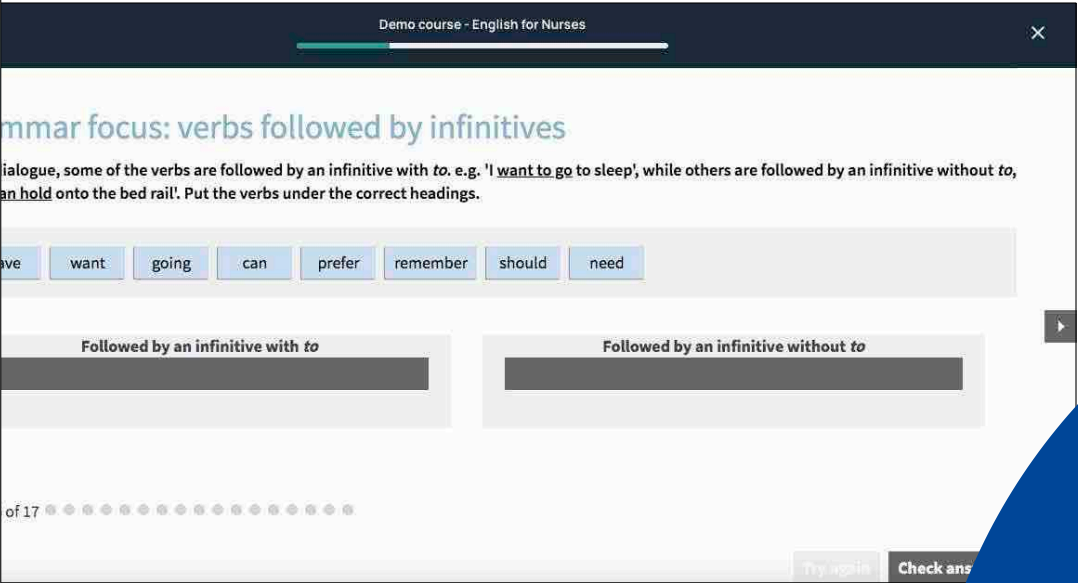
Demo course - English for Nurses

mmar focus: verbs followed by infinitives

ialogue, some of the verbs are followed by an infinitive with *to*. e.g. 'I want to go to sleep', while others are followed by an infinitive without *to*, an hold onto the bed rail'. Put the verbs under the correct headings.

ave want going can prefer remember should need

Followed by an infinitive with *to*

Followed by an infinitive without *to*

of 17

Try again Check ans